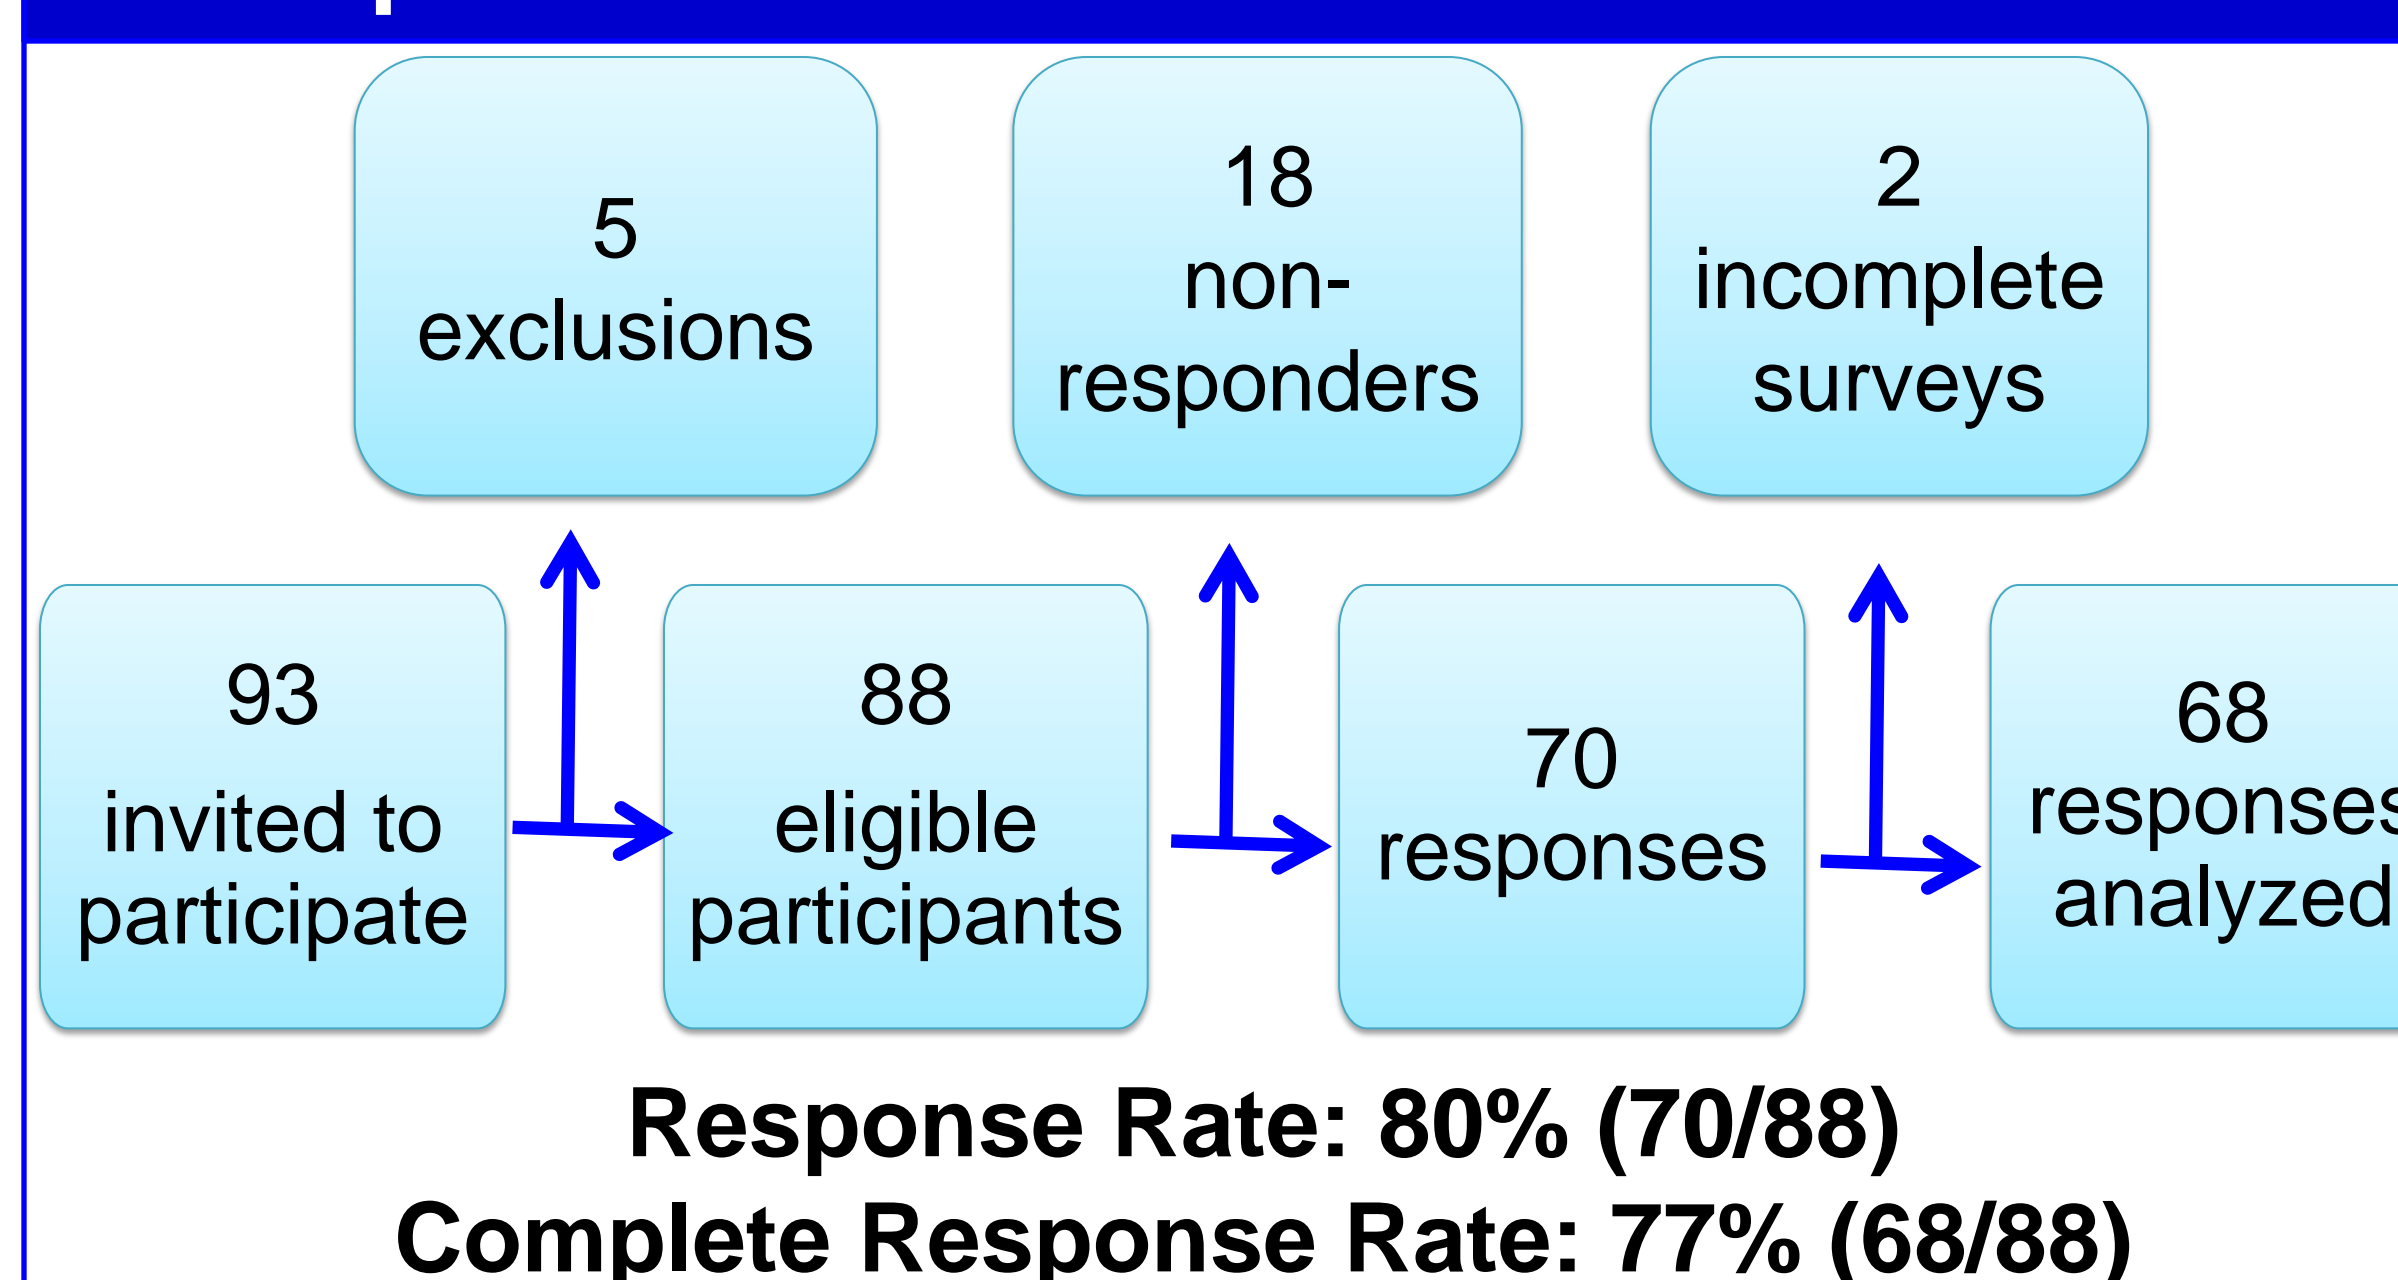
5
exclusions

18
non-
responders

2
incomplete
surveys

93
invited to
participate

88
eligible
participants

70
responses

68
response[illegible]
analyzed

Response Rate: 80% (70/88)
Complete Response Rate: 77% (68/88)